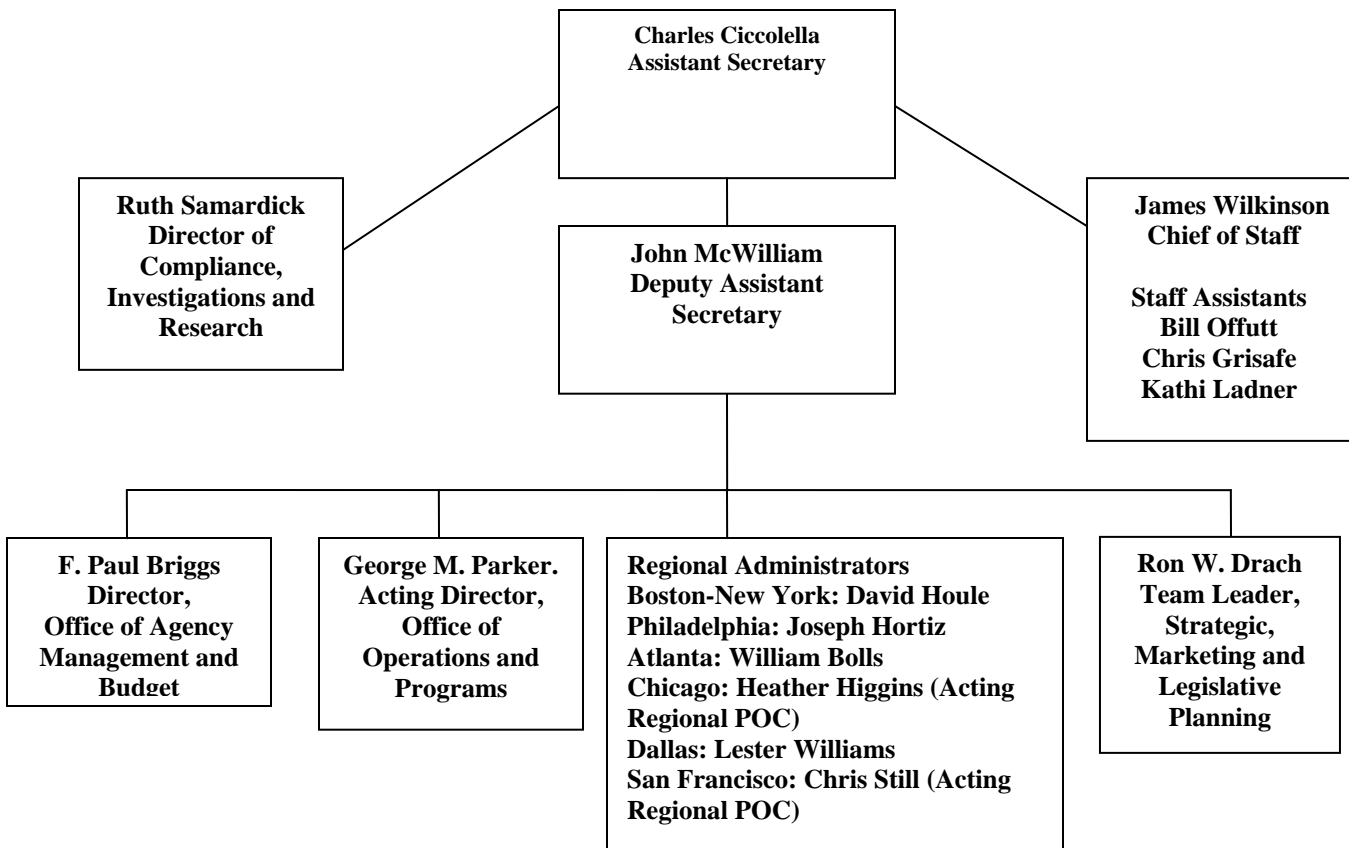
Charles Ciccolella
Assistant Secretary

Ruth Samardick
Director of Compliance, Investigations and Research

John McWilliam
Deputy Assistant Secretary

James Wilkinson
Chief of Staff

Staff Assistants
Bill Offutt
Chris Grisafe
Kathi Ladner

F. Paul Briggs
Director,
Office of Agency Management and Budget

George M. Parker.
Acting Director,
Office of Operations and Programs

Regional Administrators
Boston-New York: David Houle
Philadelphia: Joseph Hortiz
Atlanta: William Bolls
Chicago: Heather Higgins (Acting Regional POC)
Dallas: Lester Williams
San Francisco: Chris Still (Acting Regional POC)

Ron W. Drach
Team Leader,
Strategic, Marketing and Legislative Planning